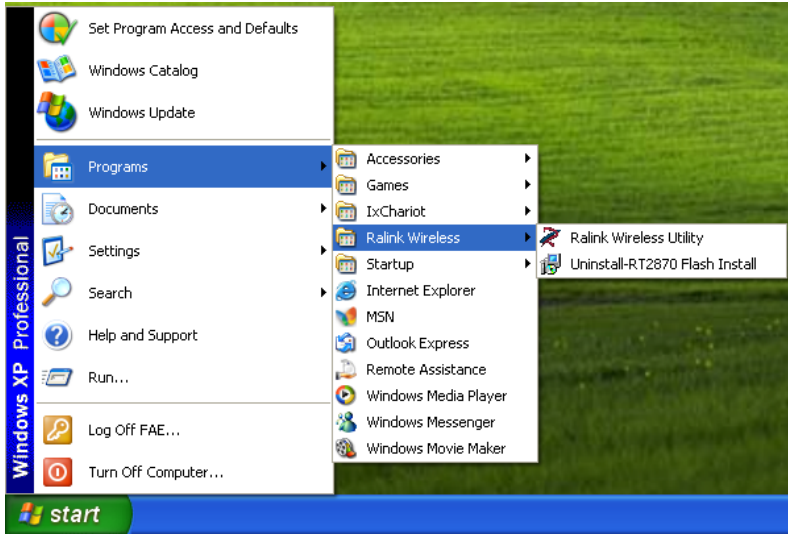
Windows XP Professional

Set Program Access and Defaults
Windows Catalog
Windows Update
Programs
Documents
Settings
Search
Help and Support
Run...
Log Off FAE...
Turn Off Computer...

Accessories
Games
IxChariot
Ralink Wireless
Startup
Internet Explorer
MSN
Outlook Express
Remote Assistance
Windows Media Player
Windows Messenger
Windows Movie Maker

Ralink Wireless Utility
Uninstall-RT2870 Flash Install

start